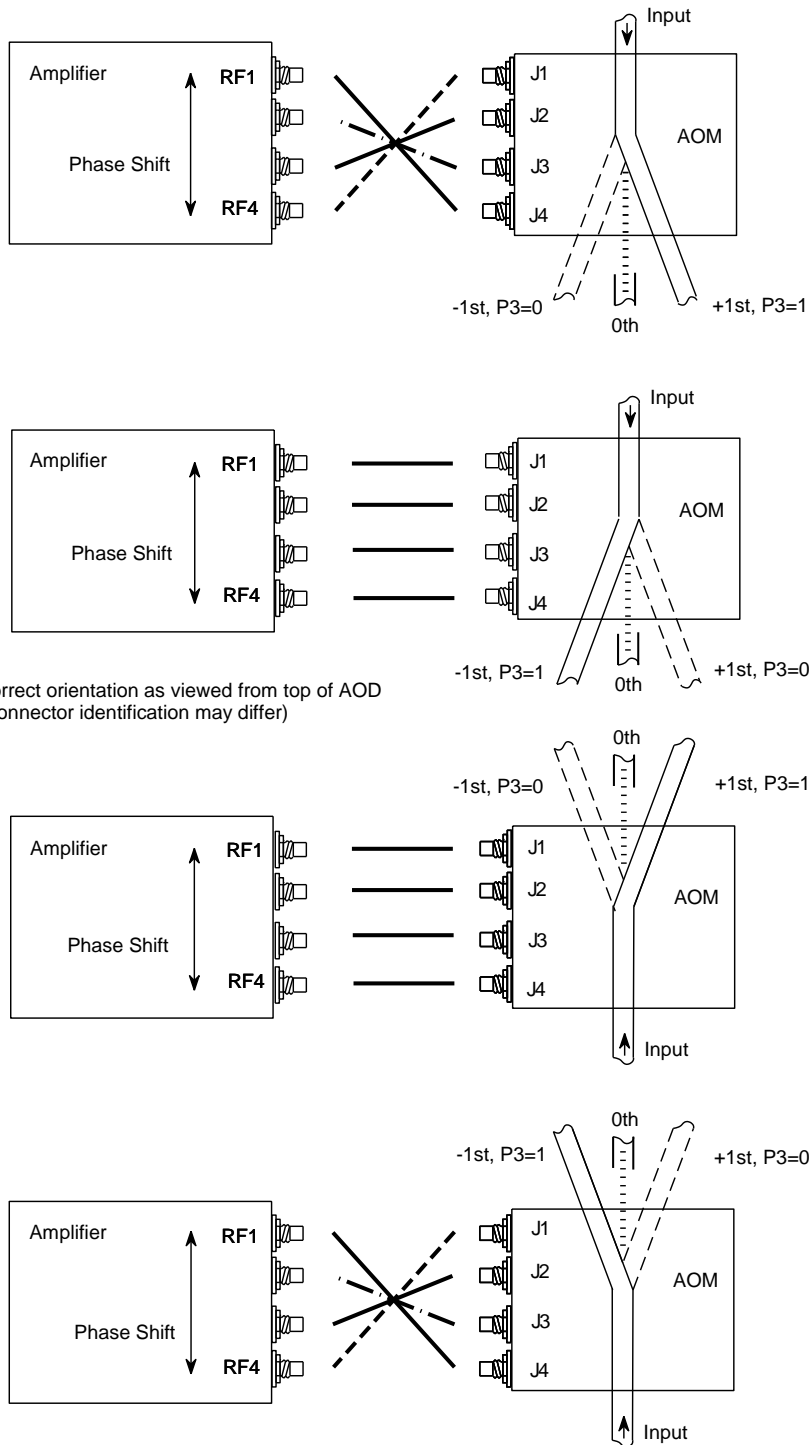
Input

Amplifier

RF1

Phase Shift

RF4

J1

J2

J3

J4

AOM

-1st, P3=0

0th

+1st, P3=1

Input

Amplifier

RF1

Phase Shift

RF4

J1

J2

J3

J4

AOM

-1st, P3=1

0th

+1st, P3=0

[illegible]rrect orientation as viewed from top of AOD
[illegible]onnector identification may differ)

0th

-1st, P3=0

+1st, P3=1

Amplifier

RF1

Phase Shift

RF4

J1

J2

J3

J4

AOM

Input

0th

-1st, P3=1

+1st, P3=0

Amplifier

RF1

Phase Shift

RF4

J1

J2

J3

J4

AOM

Input